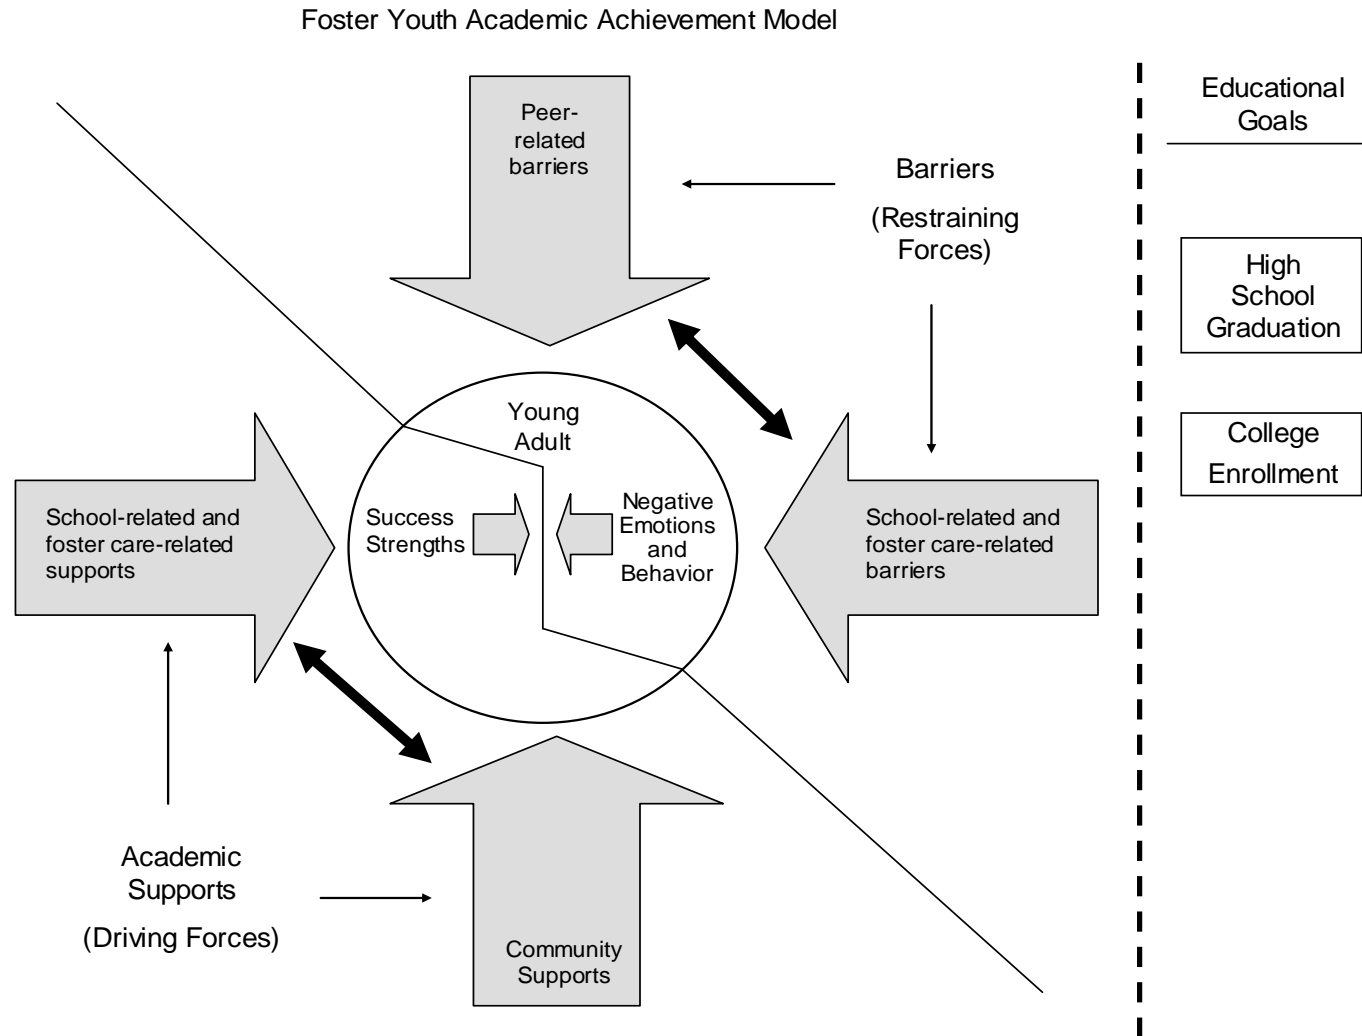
Foster Youth Academic Achievement Model

Peer-related barriers

Barriers

(Restraining Forces)

Educational Goals

High School Graduation

College Enrollment

Young Adult

Success Strengths

Negative Emotions and Behavior

School-related and foster care-related supports

School-related and foster care-related barriers

Academic Supports

(Driving Forces)

Community Supports